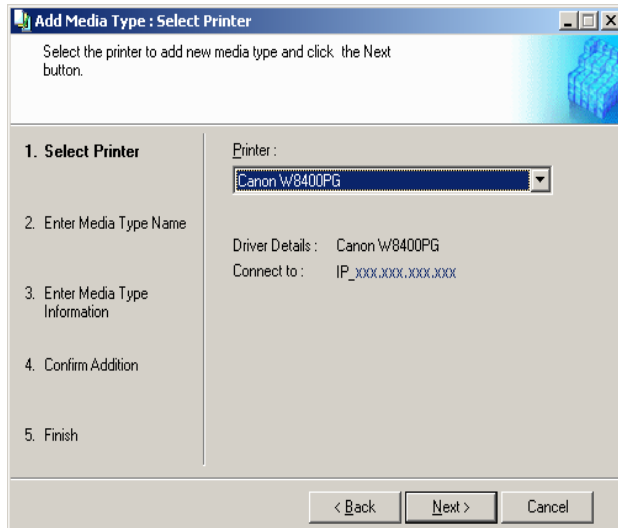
Add Media Type : Select Printer

Select the printer to add new media type and click the Next button.

1. Select Printer

2. Enter Media Type Name

3. Enter Media Type Information

4. Confirm Addition

5. Finish

Printer :

Canon W8400PG

Driver Details : Canon W8400PG

Connect to : IP_xxx.xxx.xxx.xxx

< Back

Next >

Cancel